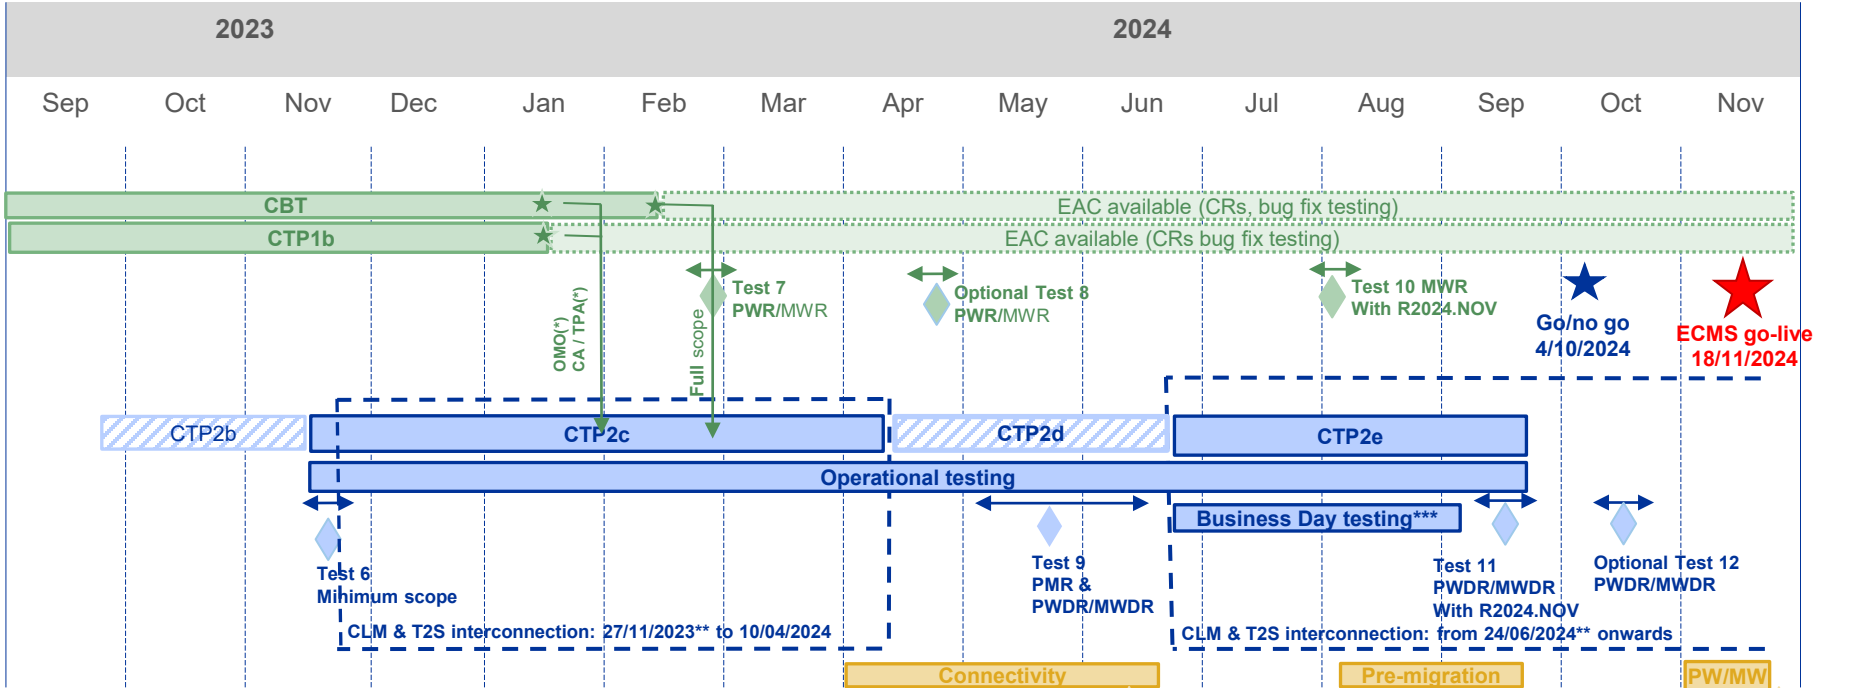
2023

2024

Sep Oct Nov Dec Jan Feb Mar Apr May Jun Jul Aug Sep Oct Nov

CBT

EAC available (CRs, bug fix testing)

CTP1b

EAC available (CRs bug fix testing)

Test 7
PWR/MWR

Optional Test 8
PWR/MWR

Test 10 MWR
With R2024.NOV

Go/no go
4/10/2024

ECMS go-live
18/11/2024

OMO(*)
CA / TPA(*)

Full scope

CTP2b

CTP2c

CTP2d

CTP2e

Operational testing

Business Day testing***

Test 6
Minimum scope

Test 9
PMR &
PWDR/MWDR

Test 11
PWDR/MWDR
With R2024.NOV

Optional Test 12
PWDR/MWDR

CLM & T2S interconnection: 27/11/2023** to 10/04/2024

CLM & T2S interconnection: from 24/06/2024** onwards

Connectivity

Pre-migration

PW/MW